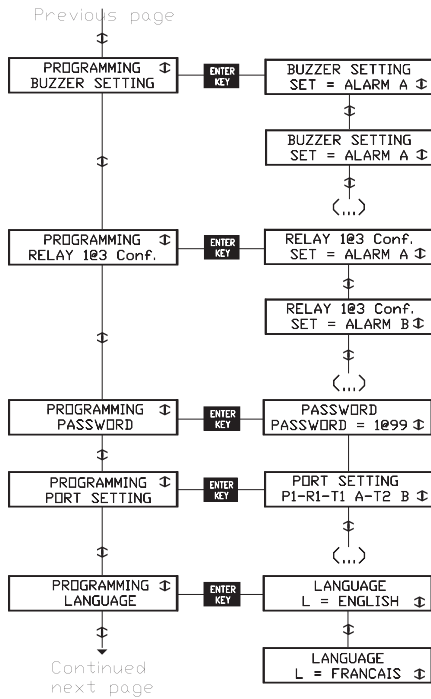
Previous page

PROGRAMMING ⇕
BUZZER SETTING

ENTER KEY

BUZZER SETTING
SET = ALARM A ⇕

BUZZER SETTING
SET = ALARM A ⇕

(...)

PROGRAMMING ⇕
RELAY 1@3 Conf.

ENTER KEY

RELAY 1@3 Conf.
SET = ALARM A ⇕

RELAY 1@3 Conf.
SET = ALARM B ⇕

(...)

PROGRAMMING ⇕
PASSWORD

ENTER KEY

PASSWORD
PASSWORD = 1@99 ⇕

PROGRAMMING ⇕
PORT SETTING

ENTER KEY

PORT SETTING
P1-R1-T1 A-T2 B ⇕

(...)

PROGRAMMING ⇕
LANGUAGE

ENTER KEY

LANGUAGE
L = ENGLISH ⇕

LANGUAGE
L = FRANCAIS ⇕

Continued
next page